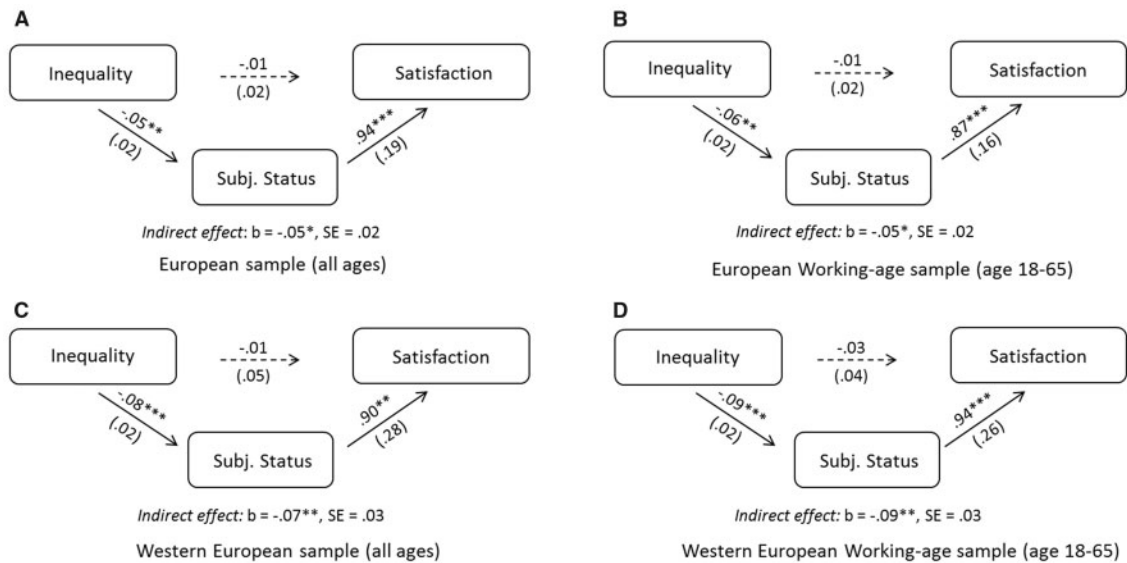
A

Inequality

-.01
(.02)

Satisfaction

-.05**
(.02)

.94***
(.19)

Subj. Status

*Indirect effect*: b = -.05*, SE = .02

European sample (all ages)

B

Inequality

-.01
(.02)

Satisfaction

-.06**
(.02)

.87***
(.16)

Subj. Status

*Indirect effect:* b = -.05*, SE = .02

European Working-age sample (age 18-65)

C

Inequality

-.01
(.05)

Satisfaction

-.08***
(.02)

.90**
(.28)

Subj. Status

*Indirect effect:* b = -.07**, SE = .03

Western European sample (all ages)

D

Inequality

-.03
(.04)

Satisfaction

-.09***
(.02)

.94***
(.26)

Subj. Status

*Indirect effect:* b = -.09**, SE = .03

Western European Working-age sample (age 18-65)